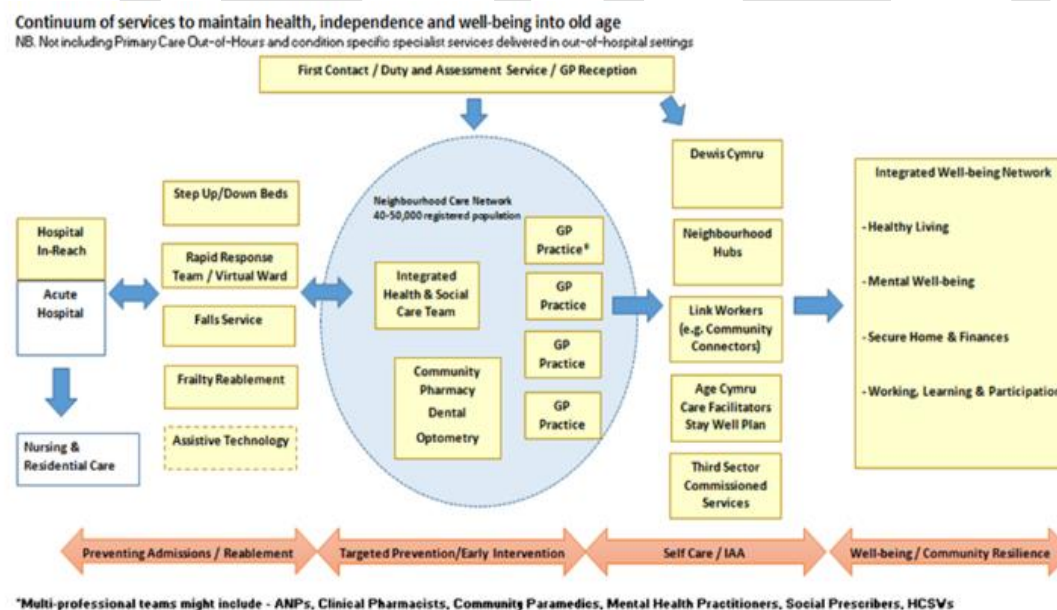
Continuum of services to maintain health, independence and well-being into old age
NB. Not including Primary Care Out-of-Hours and condition specific specialist services delivered in out-of-hospital settings

First Contact / Duty and Assessment Service / GP Reception

Hospital In-Reach

Acute Hospital

Nursing & Residential Care

Step Up/Down Beds

Rapid Response Team / Virtual Ward

Falls Service

Frailty Reablement

Assistive Technology

Neighbourhood Care Network 40-50,000 registered population

Integrated Health & Social Care Team

Community Pharmacy Dental Optometry

GP Practice*

GP Practice

GP Practice

GP Practice

Dewis Cymru

Neighbourhood Hubs

Link Workers (e.g. Community Connectors)

Age Cymru Care Facilitators Stay Well Plan

Third Sector Commissioned Services

Integrated Well-being Network

- Healthy Living

- Mental Well-being

- Secure Home & Finances

- Working, Learning & Participation

Preventing Admissions / Reablement

Targeted Prevention/Early Intervention

Self Care / IAA

Well-being / Community Resilience

*Multi-professional teams might include - ANPs, Clinical Pharmacists, Community Paramedics, Mental Health Practitioners, Social Prescribers, HCSWs